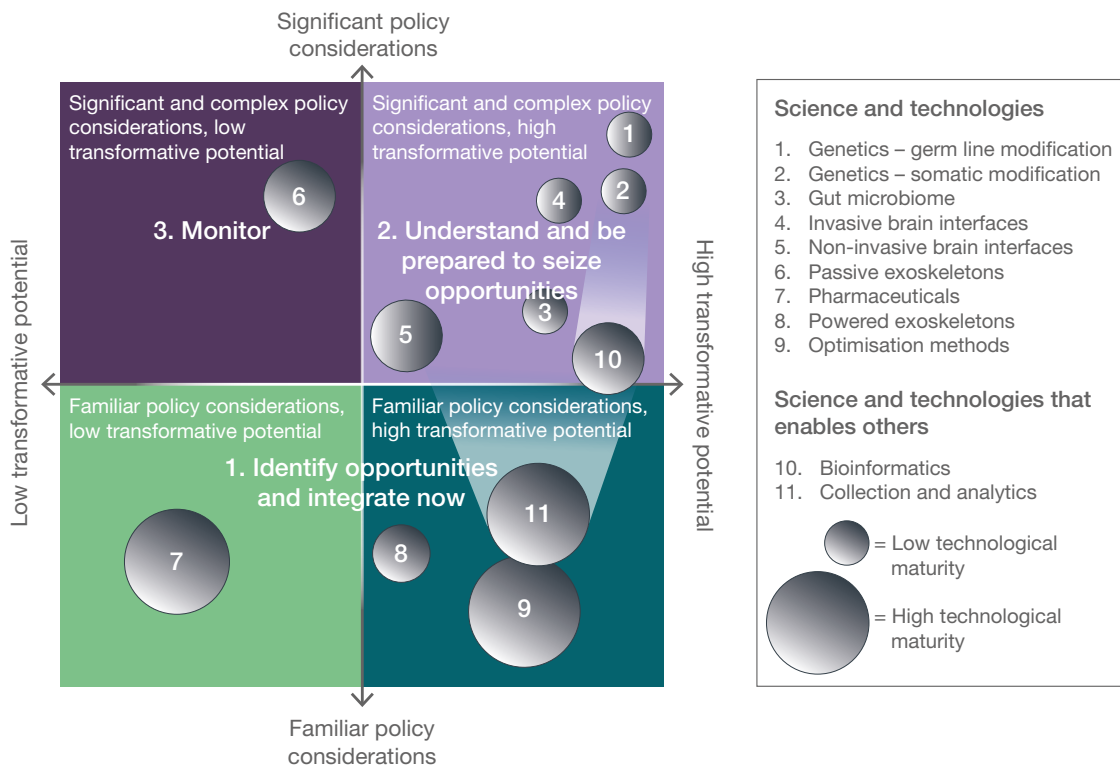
Significant policy considerations

Significant and complex policy considerations, low transformative potential

6

3. Monitor

Significant and complex policy considerations, high transformative potential

1

4

2

2. Understand and be prepared to seize opportunities

3

5

10

Low transformative potential

High transformative potential

Familiar policy considerations, low transformative potential

Familiar policy considerations, high transformative potential

1. Identify opportunities and integrate now

11

7

8

9

Familiar policy considerations

Science and technologies

1. Genetics – germ line modification
2. Genetics – somatic modification
3. Gut microbiome
4. Invasive brain interfaces
5. Non-invasive brain interfaces
6. Passive exoskeletons
7. Pharmaceuticals
8. Powered exoskeletons
9. Optimisation methods

Science and technologies that enables others

10. Bioinformatics
11. Collection and analytics

= Low technological maturity

= High technological maturity